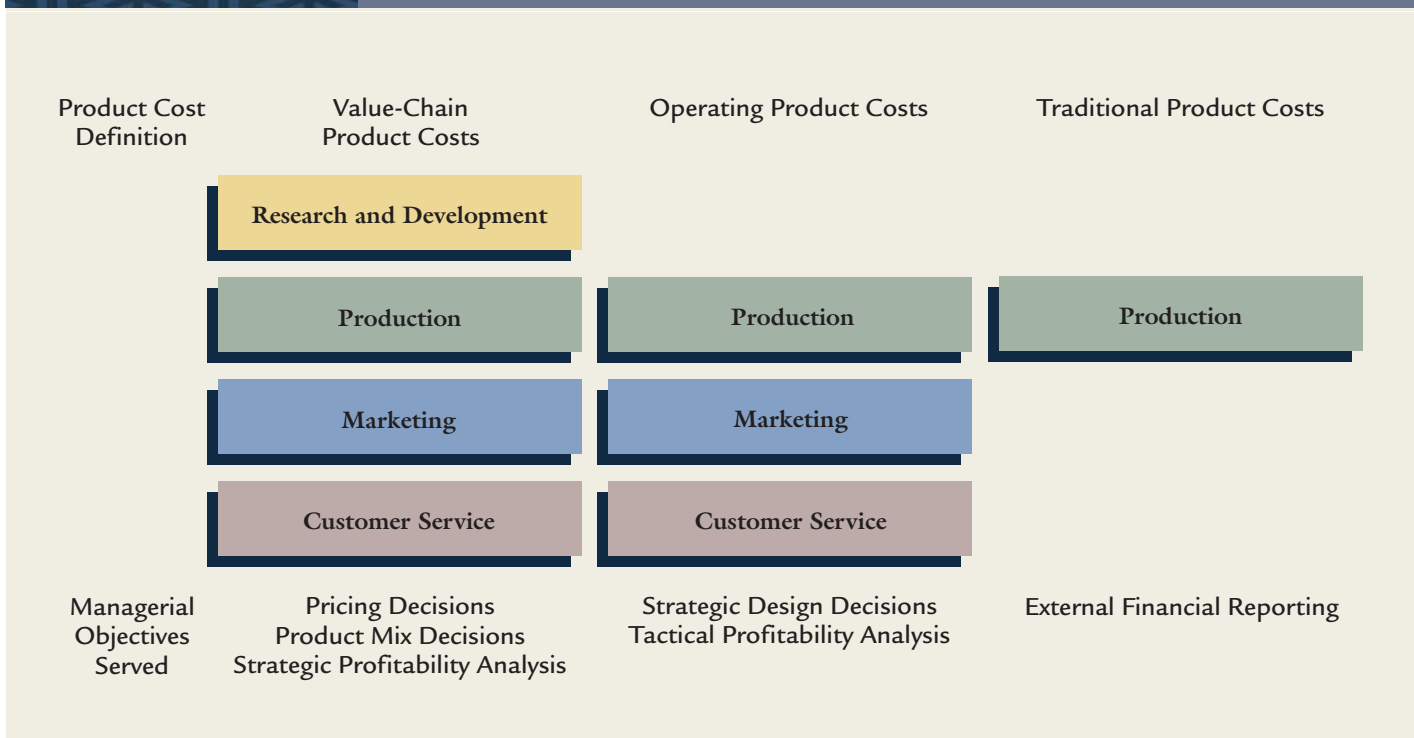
| Product Cost Definition | Value-Chain Product Costs | Operating Product Costs | Traditional Product Costs |
|---|---|---|---|
| | Research and Development | | |
| | Production | Production | Production |
| | Marketing | Marketing | |
| | Customer Service | Customer Service | |
| Managerial Objectives Served | Pricing Decisions<br>Product Mix Decisions<br>Strategic Profitability Analysis | Strategic Design Decisions<br>Tactical Profitability Analysis | External Financial Reporting |